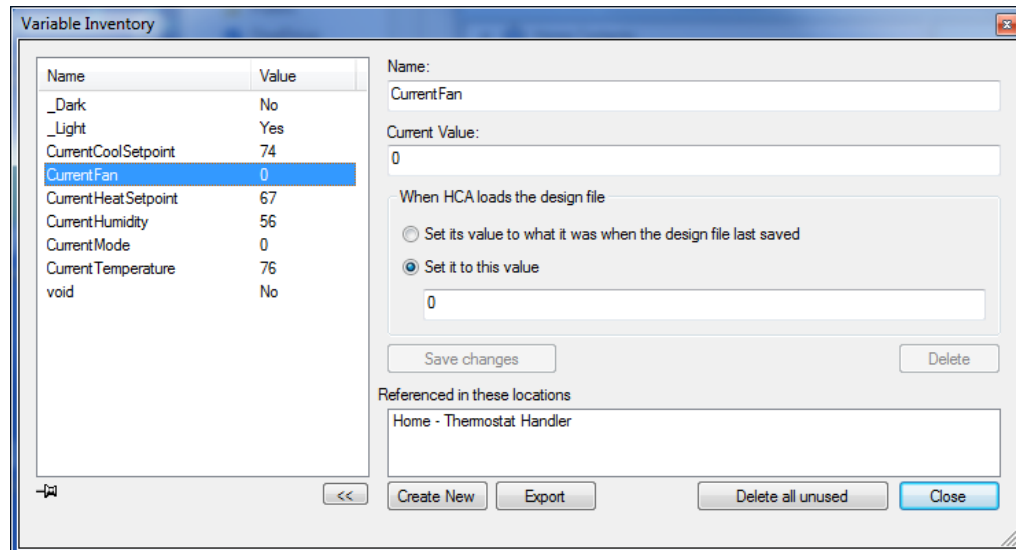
Variable Inventory

| Name | Value |
|---|---|
| _Dark | No |
| _Light | Yes |
| CurrentCoolSetpoint | 74 |
| CurrentFan | 0 |
| CurrentHeatSetpoint | 67 |
| CurrentHumidity | 56 |
| CurrentMode | 0 |
| CurrentTemperature | 76 |
| void | No |

<<

Name:
CurrentFan
Current Value:
0
When HCA loads the design file
Set its value to what it was when the design file last saved
Set it to this value
0
Save changes
Delete
Referenced in these locations
Home - Thermostat Handler
Create New
Export
Delete all unused
Close